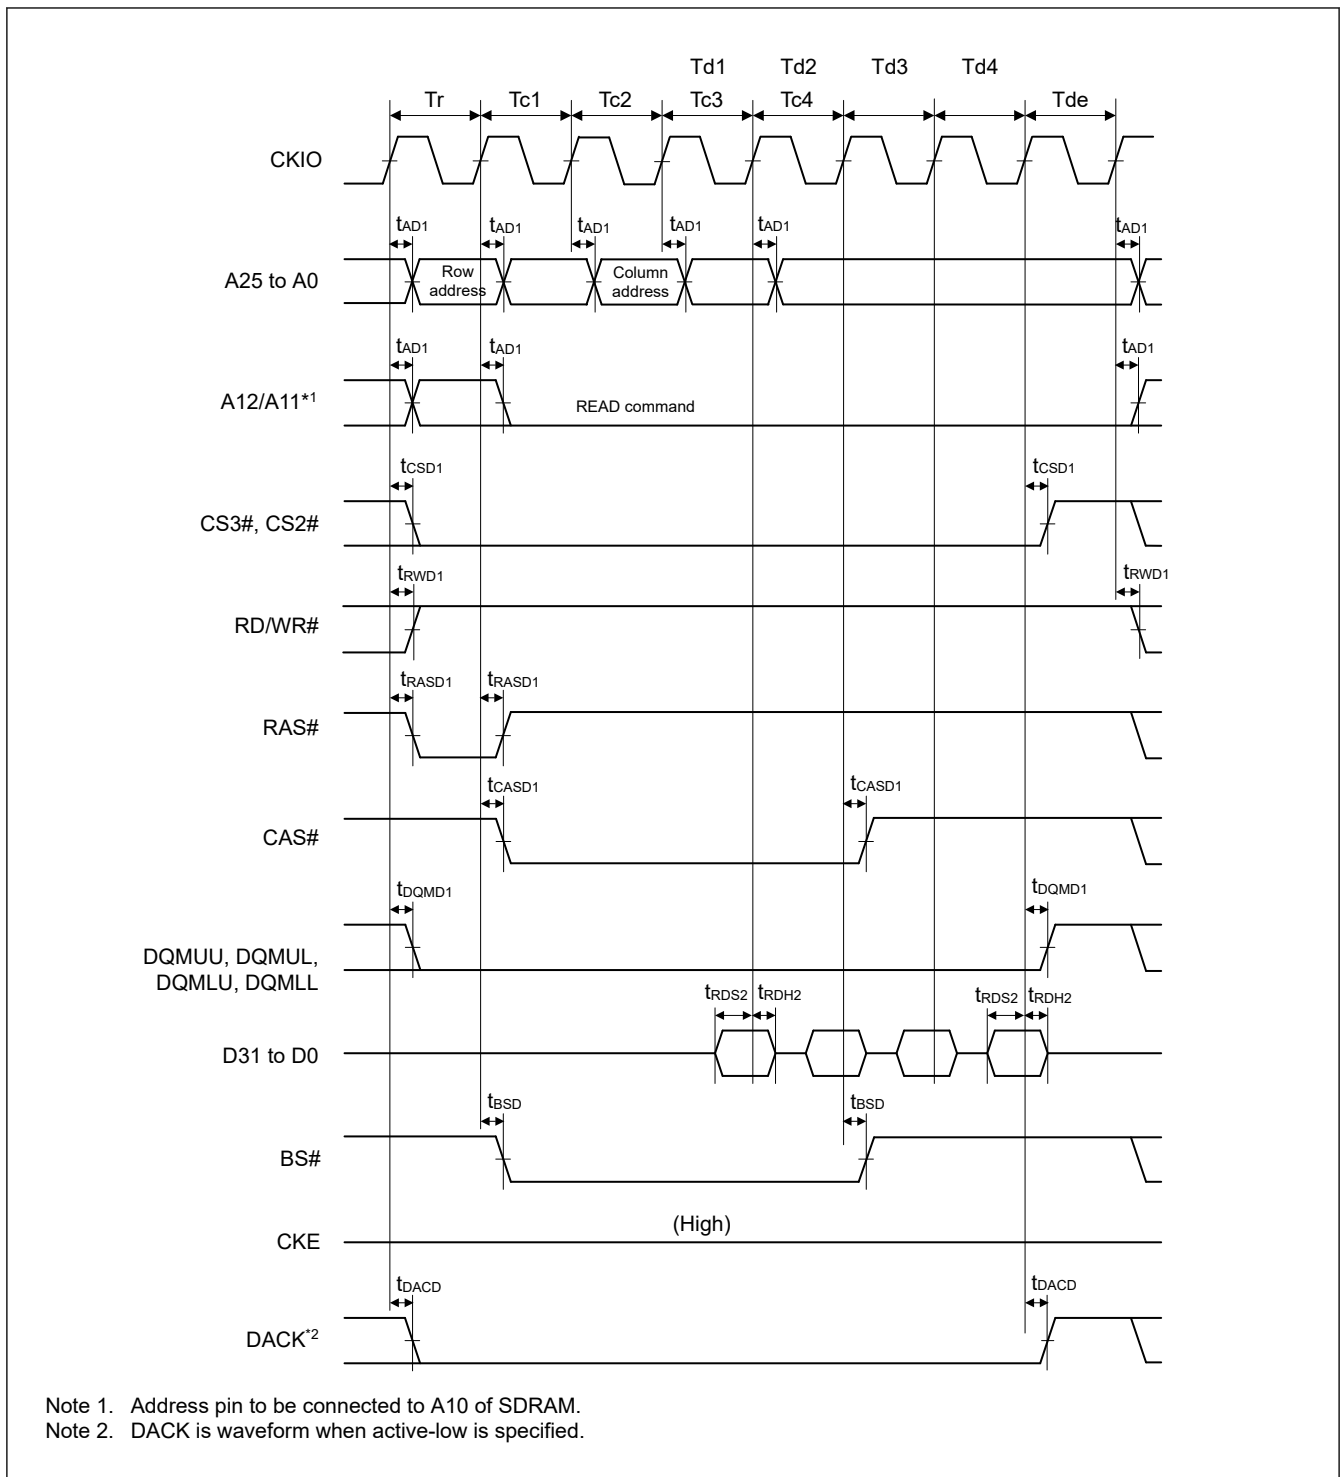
Td1 Td2 Td3 Td4

Tr Tc1 Tc2 Tc3 Tc4 Tde

CKIO

$t_{AD1}$ $t_{AD1}$ $t_{AD1}$ $t_{AD1}$ $t_{AD1}$ $t_{AD1}$

A25 to A0

Row address

Column address

$t_{AD1}$ $t_{AD1}$ $t_{AD1}$

A12/A11*1

READ command

$t_{CSD1}$ $t_{CSD1}$

CS3#, CS2#

$t_{RWD1}$ $t_{RWD1}$

RD/WR#

$t_{RASD1}$ $t_{RASD1}$

RAS#

$t_{CASD1}$ $t_{CASD1}$

CAS#

$t_{DQMD1}$ $t_{DQMD1}$

DQMUU, DQMUL, DQMLU, DQMLL

$t_{RDS2}$ $t_{RDH2}$ $t_{RDS2}$ $t_{RDH2}$

D31 to D0

$t_{BSD}$ $t_{BSD}$

BS#

CKE

(High)

$t_{DACD}$ $t_{DACD}$

DACK*2

Note 1. Address pin to be connected to A10 of SDRAM.
Note 2. DACK is waveform when active-low is specified.